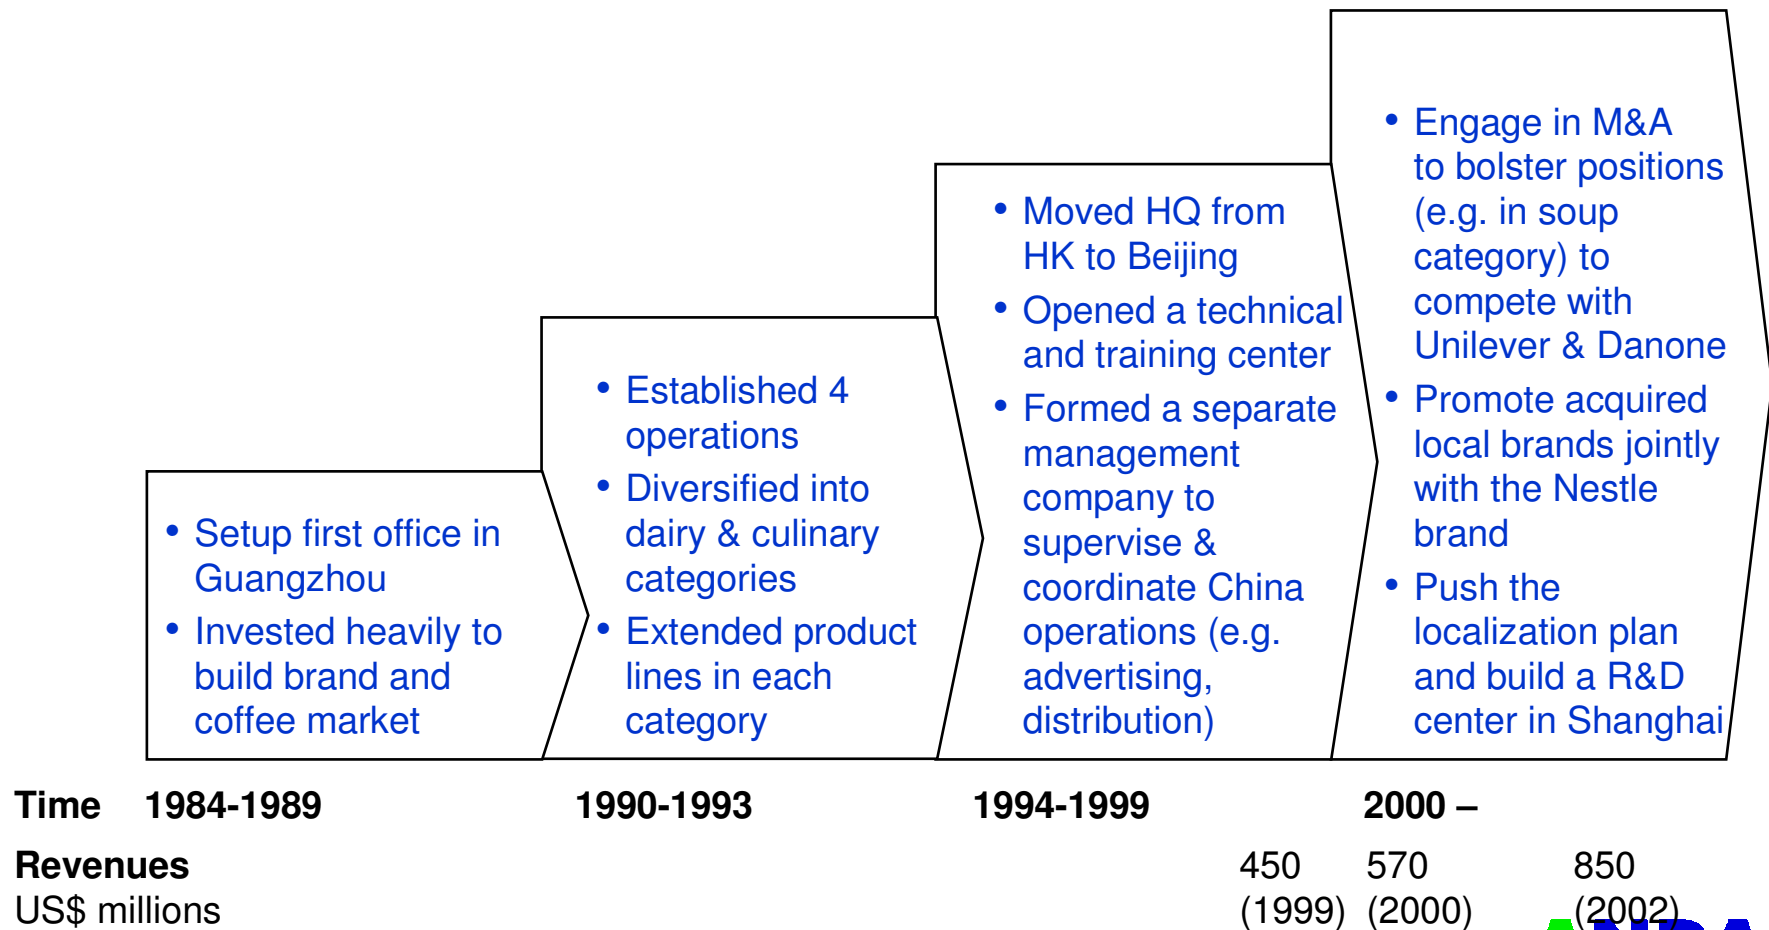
• Setup first office in Guangzhou
• Invested heavily to build brand and coffee market

• Established 4 operations
• Diversified into dairy & culinary categories
• Extended product lines in each category

• Moved HQ from HK to Beijing
• Opened a technical and training center
• Formed a separate management company to supervise & coordinate China operations (e.g. advertising, distribution)

• Engage in M&A to bolster positions (e.g. in soup category) to compete with Unilever & Danone
• Promote acquired local brands jointly with the Nestle brand
• Push the localization plan and build a R&D center in Shanghai

Time 1984-1989 1990-1993 1994-1999 2000 –

Revenues US$ millions 450 (1999) 570 (2000) 850 (2002)